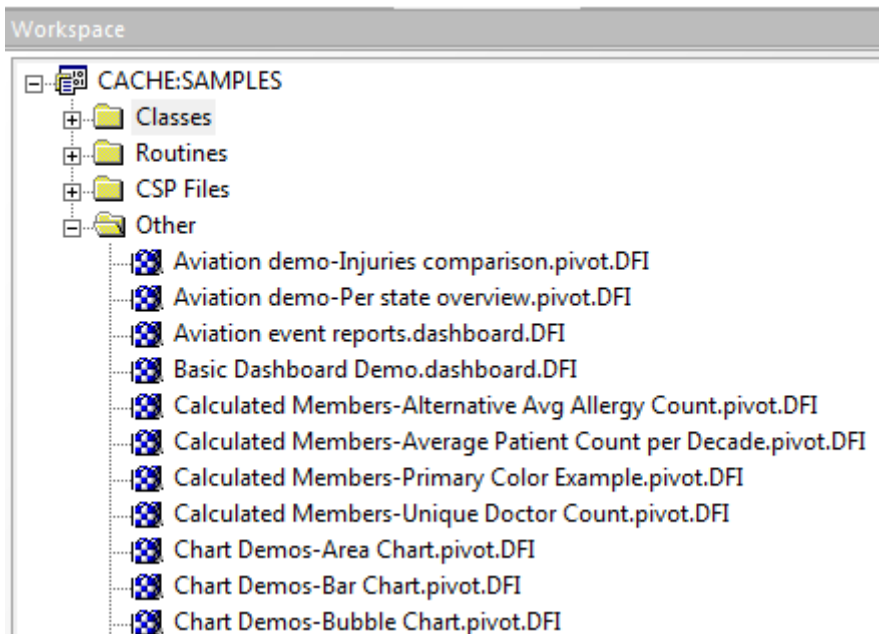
Workspace

CACHE:SAMPLES
Classes
Routines
CSP Files
Other
Aviation demo-Injuries comparison.pivot.DFI
Aviation demo-Per state overview.pivot.DFI
Aviation event reports.dashboard.DFI
Basic Dashboard Demo.dashboard.DFI
Calculated Members-Alternative Avg Allergy Count.pivot.DFI
Calculated Members-Average Patient Count per Decade.pivot.DFI
Calculated Members-Primary Color Example.pivot.DFI
Calculated Members-Unique Doctor Count.pivot.DFI
Chart Demos-Area Chart.pivot.DFI
Chart Demos-Bar Chart.pivot.DFI
Chart Demos-Bubble Chart.pivot.DFI